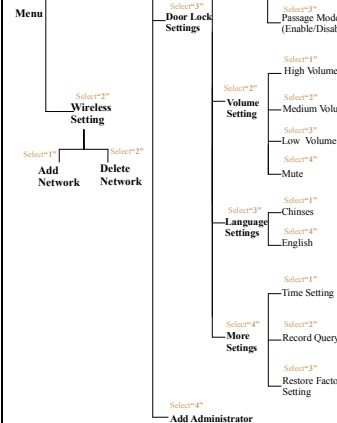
Menu

Select"2"
Wireless Setting

Select"1"
Add Network

Select"2"
Delete Network

Select"3"
Door Lock Settings

Select"3"
Passage Mode (Enable/Disab

Select"2"
Volume Setting

Select"1"
High Volume

Select"2"
Medium Volu

Select"3"
Low Volume

Select"4"
Mute

Select"3"
Language Settings

Select"1"
Chinses

Select"4"
English

Select"4"
More Setings

Select"1"
Time Setting

Select"2"
Record Query

Select"3"
Restore Facto Setting

Select"4"
Add Administrator